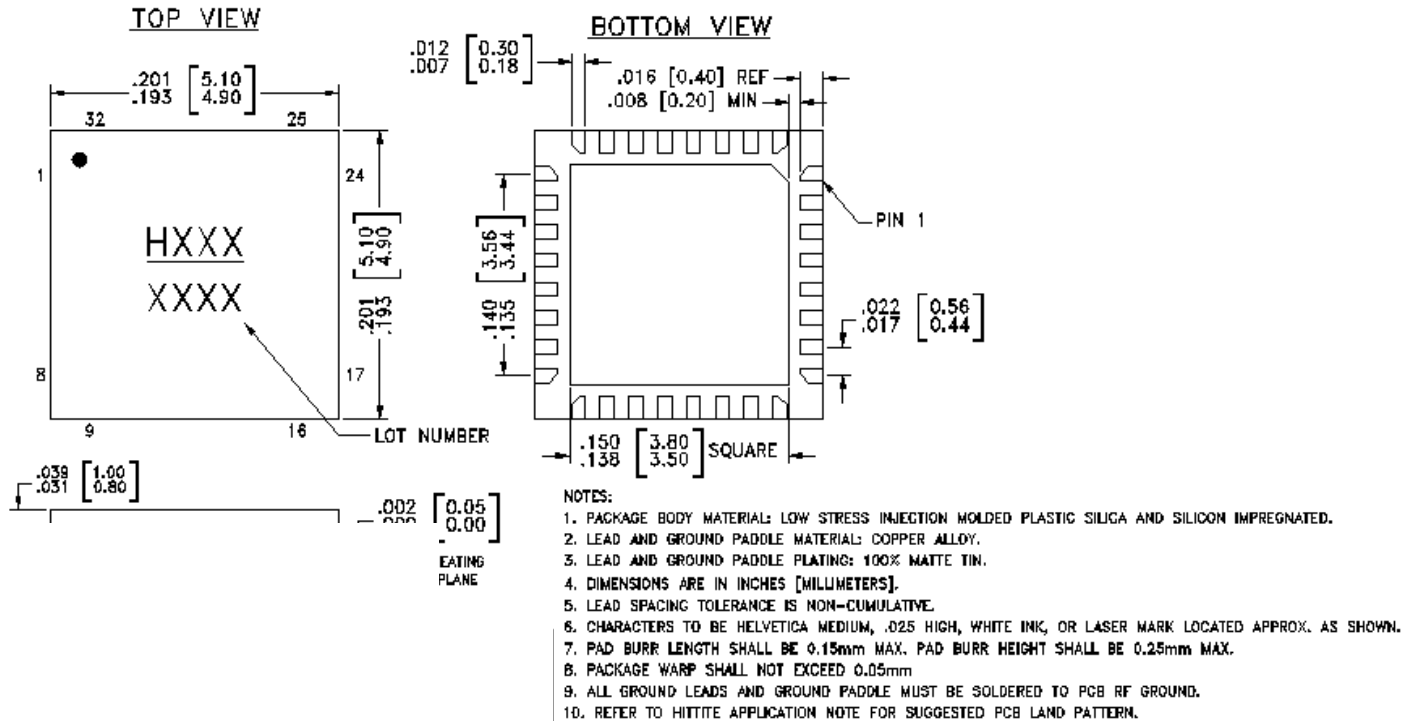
TOP VIEW

$\frac{.201}{.193}$ $\left[\frac{5.10}{4.90}\right]$

32 25

1 24

HXXX

XXXX

$\frac{.201}{.193}$ $\left[\frac{5.10}{4.90}\right]$

8 17

9 16

LOT NUMBER

BOTTOM VIEW

$\frac{.012}{.007}$ $\left[\frac{0.30}{0.18}\right]$

.016 [0.40] REF

.008 [0.20] MIN

PIN 1

$\frac{.140}{.135}$ $\left[\frac{3.56}{3.44}\right]$

$\frac{.022}{.017}$ $\left[\frac{0.56}{0.44}\right]$

$\frac{.150}{.138}$ $\left[\frac{3.80}{3.50}\right]$ SQUARE

$\frac{.039}{.031}$ $\left[\frac{1.00}{0.80}\right]$

$\frac{.002}{.000}$ $\left[\frac{0.05}{0.00}\right]$

EATING PLANE

NOTES:

1. PACKAGE BODY MATERIAL: LOW STRESS INJECTION MOLDED PLASTIC SILICA AND SILICON IMPREGNATED.
2. LEAD AND GROUND PADDLE MATERIAL: COPPER ALLOY.
3. LEAD AND GROUND PADDLE PLATING: 100% MATTE TIN.
4. DIMENSIONS ARE IN INCHES [MILLIMETERS].
5. LEAD SPACING TOLERANCE IS NON-CUMULATIVE.
6. CHARACTERS TO BE HELVETICA MEDIUM, .025 HIGH, WHITE INK, OR LASER MARK LOCATED APPROX. AS SHOWN.
7. PAD BURR LENGTH SHALL BE 0.15mm MAX. PAD BURR HEIGHT SHALL BE 0.25mm MAX.
8. PACKAGE WARP SHALL NOT EXCEED 0.05mm
9. ALL GROUND LEADS AND GROUND PADDLE MUST BE SOLDERED TO PCB RF GROUND.
10. REFER TO HITTITE APPLICATION NOTE FOR SUGGESTED PCB LAND PATTERN.